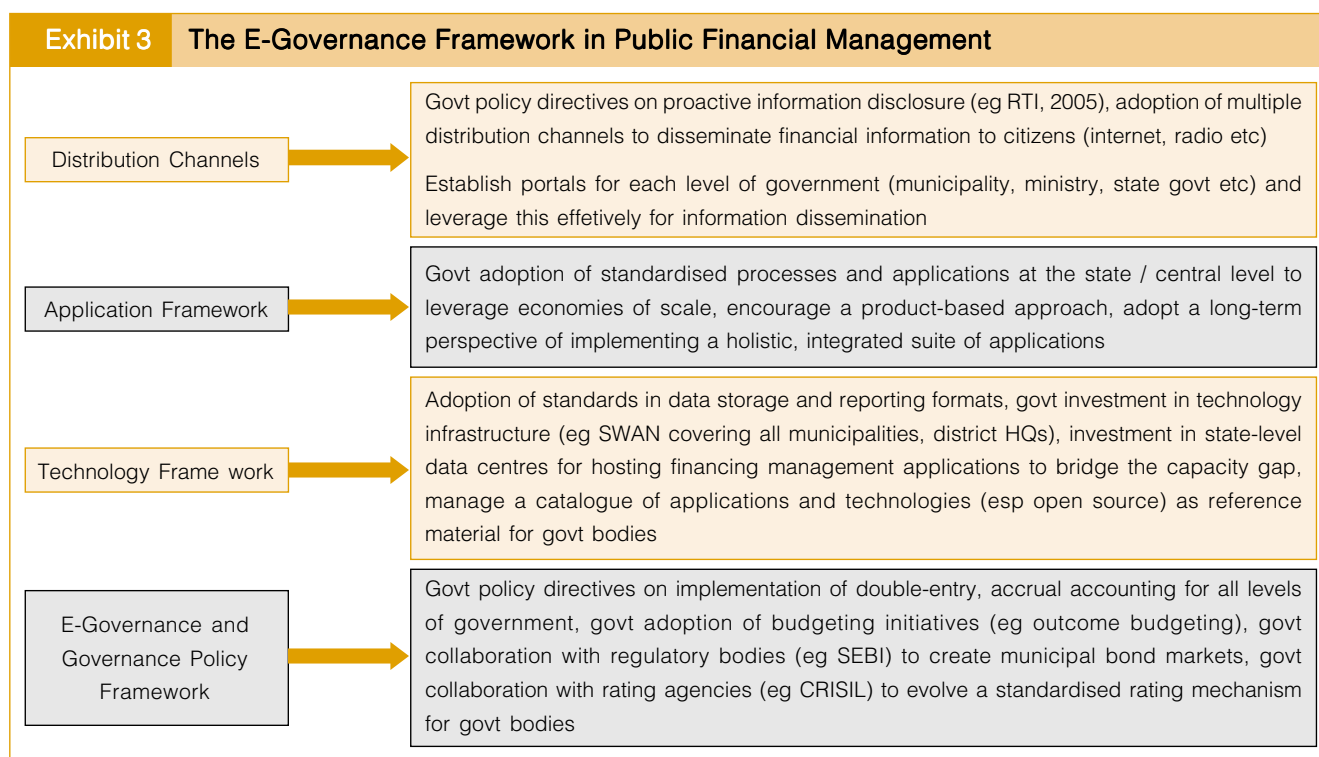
Exhibit 3 The E-Governance Framework in Public Financial Management

Distribution Channels

Govt policy directives on proactive information disclosure (eg RTI, 2005), adoption of multiple distribution channels to disseminate financial information to citizens (internet, radio etc)

Establish portals for each level of government (municipality, ministry, state govt etc) and leverage this effetively for information dissemination

Application Framework

Govt adoption of standardised processes and applications at the state / central level to leverage economies of scale, encourage a product-based approach, adopt a long-term perspective of implementing a holistic, integrated suite of applications

Technology Frame work

Adoption of standards in data storage and reporting formats, govt investment in technology infrastructure (eg SWAN covering all municipalities, district HQs), investment in state-level data centres for hosting financing management applications to bridge the capacity gap, manage a catalogue of applications and technologies (esp open source) as reference material for govt bodies

E-Governance and Governance Policy Framework

Govt policy directives on implementation of double-entry, accrual accounting for all levels of government, govt adoption of budgeting initiatives (eg outcome budgeting), govt collaboration with regulatory bodies (eg SEBI) to create municipal bond markets, govt collaboration with rating agencies (eg CRISIL) to evolve a standardised rating mechanism for govt bodies